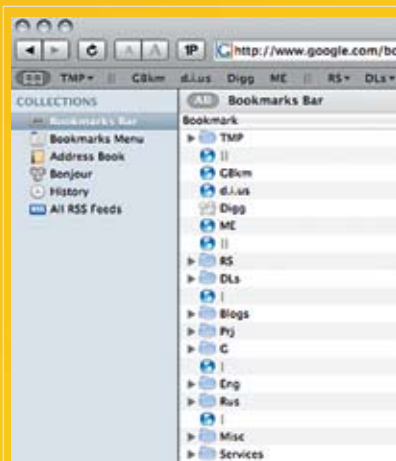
1P http://www.google.com/bo

TMP▾ || GBkm d.i.us Digg ME || RS▾ DLs▾

COLLECTIONS
Bookmarks Bar
Bookmarks Menu
Address Book
Bonjour
History
All RSS Feeds

All Bookmarks Bar

Bookmark
TMP
||
GBkm
d.i.us
Digg
ME
||
RS
DLs
|
Blogs
Prj
C
|
Eng
Rus
|
Misc
Services